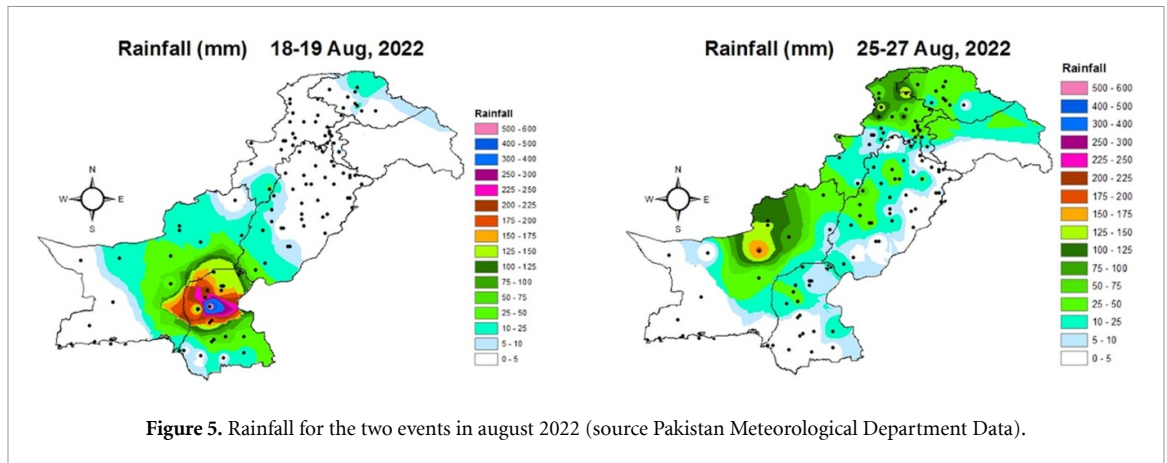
Rainfall (mm) 18-19 Aug, 2022

N
W E
S

Rainfall
500 - 600
400 - 500
300 - 400
250 - 300
225 - 250
200 - 225
175 - 200
150 - 175
125 - 150
100 - 125
75 - 100
50 - 75
25 - 50
10 - 25
5 - 10
0 - 5

Rainfall (mm) 25-27 Aug, 2022

N
W E
S

Rainfall
500 - 600
400 - 500
300 - 400
250 - 300
225 - 250
200 - 225
175 - 200
150 - 175
125 - 150
100 - 125
75 - 100
50 - 75
25 - 50
10 - 25
5 - 10
0 - 5

**Figure 5.** Rainfall for the two events in august 2022 (source Pakistan Meteorological Department Data).